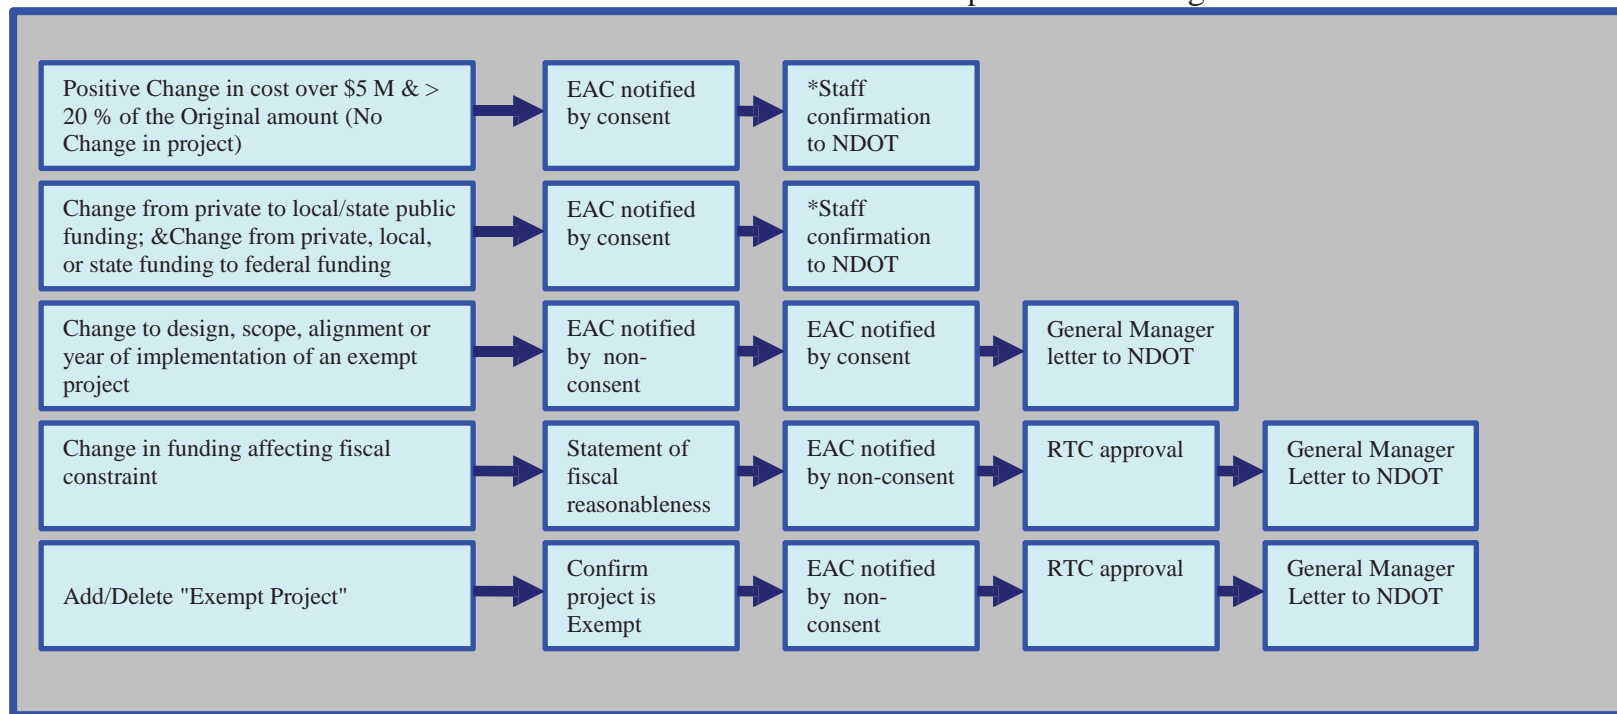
Positive Change in cost over $5 M & > 20 % of the Original amount (No Change in project)

EAC notified by consent

*Staff confirmation to NDOT

Change from private to local/state public funding; &Change from private, local, or state funding to federal funding

EAC notified by consent

*Staff confirmation to NDOT

Change to design, scope, alignment or year of implementation of an exempt project

EAC notified by non-consent

EAC notified by consent

General Manager letter to NDOT

Change in funding affecting fiscal constraint

Statement of fiscal reasonableness

EAC notified by non-consent

RTC approval

General Manager Letter to NDOT

Add/Delete "Exempt Project"

Confirm project is Exempt

EAC notified by non-consent

RTC approval

General Manager Letter to NDOT